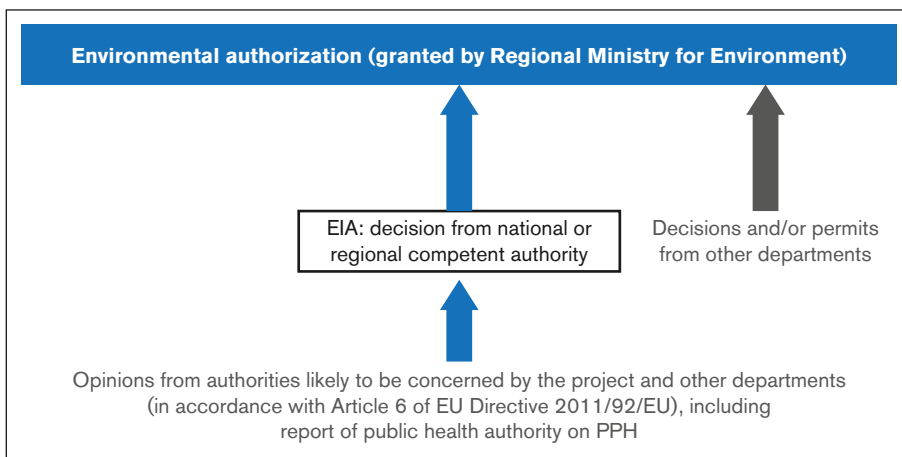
Environmental authorization (granted by Regional Ministry for Environment)

EIA: decision from national or regional competent authority

Decisions and/or permits from other departments

Opinions from authorities likely to be concerned by the project and other departments (in accordance with Article 6 of EU Directive 2011/92/EU), including report of public health authority on PPH